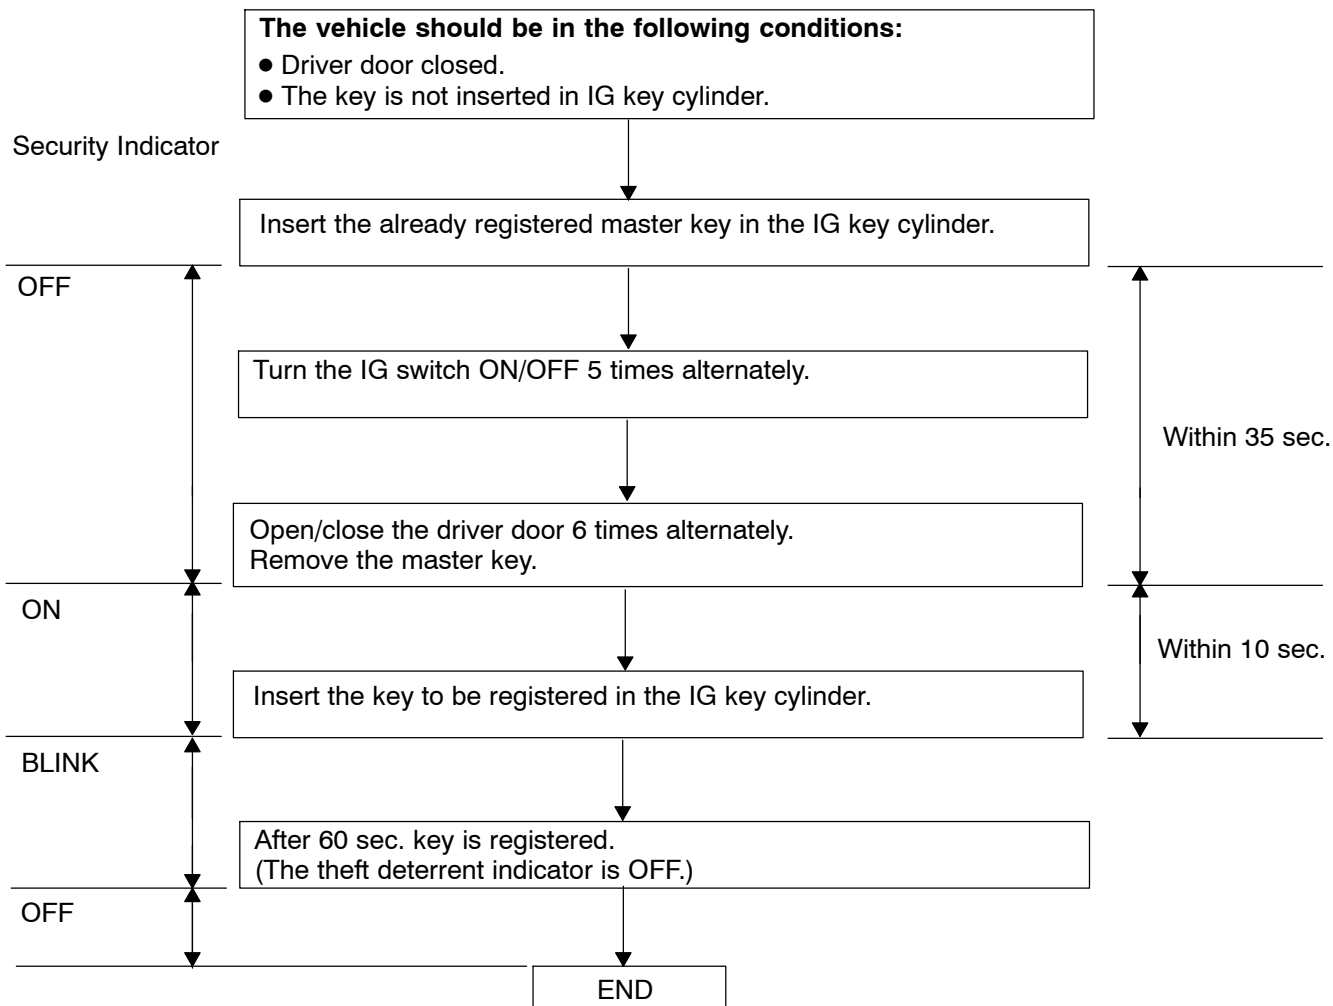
**The vehicle should be in the following conditions:**
● Driver door closed.
● The key is not inserted in IG key cylinder.

Security Indicator

Insert the already registered master key in the IG key cylinder.

OFF

Turn the IG switch ON/OFF 5 times alternately.

Within 35 sec.

Open/close the driver door 6 times alternately.
Remove the master key.

ON

Within 10 sec.

Insert the key to be registered in the IG key cylinder.

BLINK

After 60 sec. key is registered.
(The theft deterrent indicator is OFF.)

OFF

END